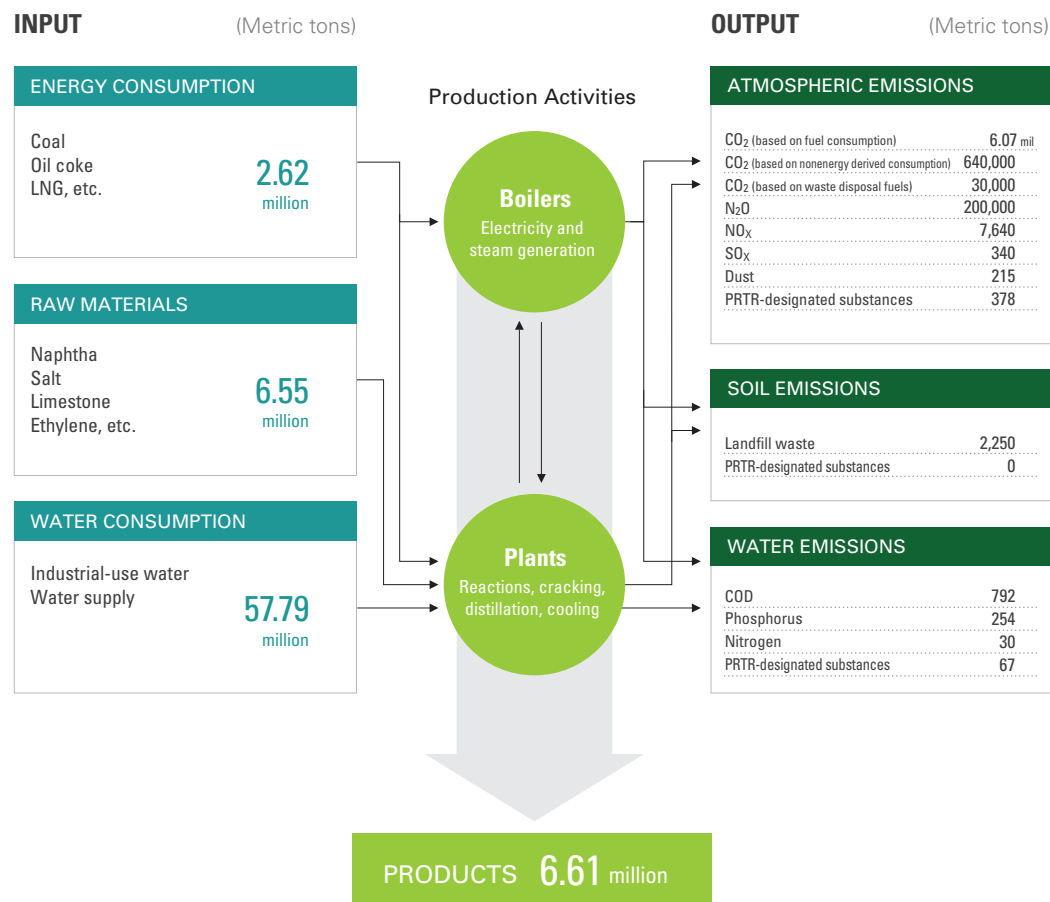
INPUT (Metric tons)

ENERGY CONSUMPTION

Coal
Oil coke
LNG, etc.

2.62 million

RAW MATERIALS

Naphtha
Salt
Limestone
Ethylene, etc.

6.55 million

WATER CONSUMPTION

Industrial-use water
Water supply

57.79 million

Production Activities

Boilers
Electricity and steam generation

Plants
Reactions, cracking, distillation, cooling

PRODUCTS 6.61 million

OUTPUT (Metric tons)

ATMOSPHERIC EMISSIONS

| | |
|---|---|
| $CO_2$ (based on fuel consumption) | 6.07 mil |
| $CO_2$ (based on nonenergy derived consumption) | 640,000 |
| $CO_2$ (based on waste disposal fuels) | 30,000 |
| $N_2O$ | 200,000 |
| $NO_X$ | 7,640 |
| $SO_X$ | 340 |
| Dust | 215 |
| PRTR-designated substances | 378 |

SOIL EMISSIONS

| | |
|---|---|
| Landfill waste | 2,250 |
| PRTR-designated substances | 0 |

WATER EMISSIONS

| | |
|---|---|
| COD | 792 |
| Phosphorus | 254 |
| Nitrogen | 30 |
| PRTR-designated substances | 67 |